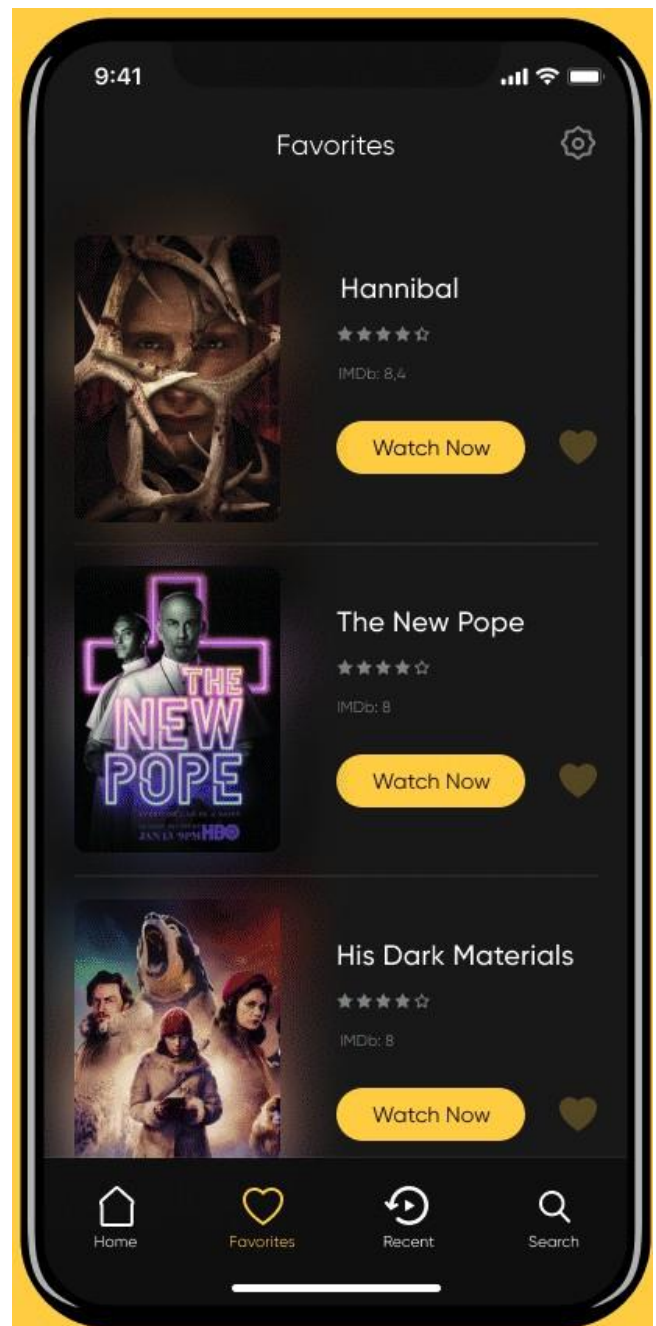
9:41

Favorites

Hannibal

★★★★☆

IMDb: 8,4

Watch Now

THE NEW POPE

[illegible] JAN 13 9PM HBO

The New Pope

★★★★☆

IMDb: 8

Watch Now

His Dark Materials

★★★★☆

IMDb: 8

Watch Now

Home

Favorites

Recent

Search